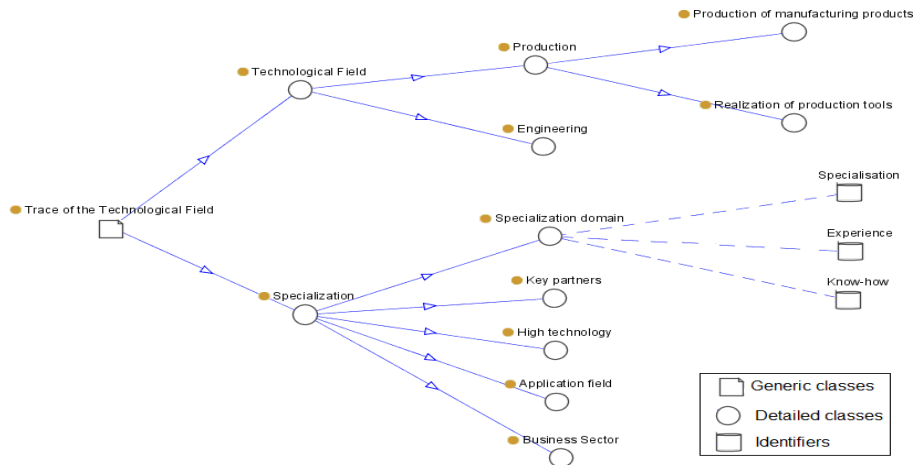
Production of manufacturing products

Production

Technological Field

Realization of production tools

Engineering

Specialisation

Trace of the Technological Field

Specialization domain

Experience

Know-how

Key partners

Specialization

High technology

Application field

Generic classes

Detailed classes

Identifiers

Business Sector